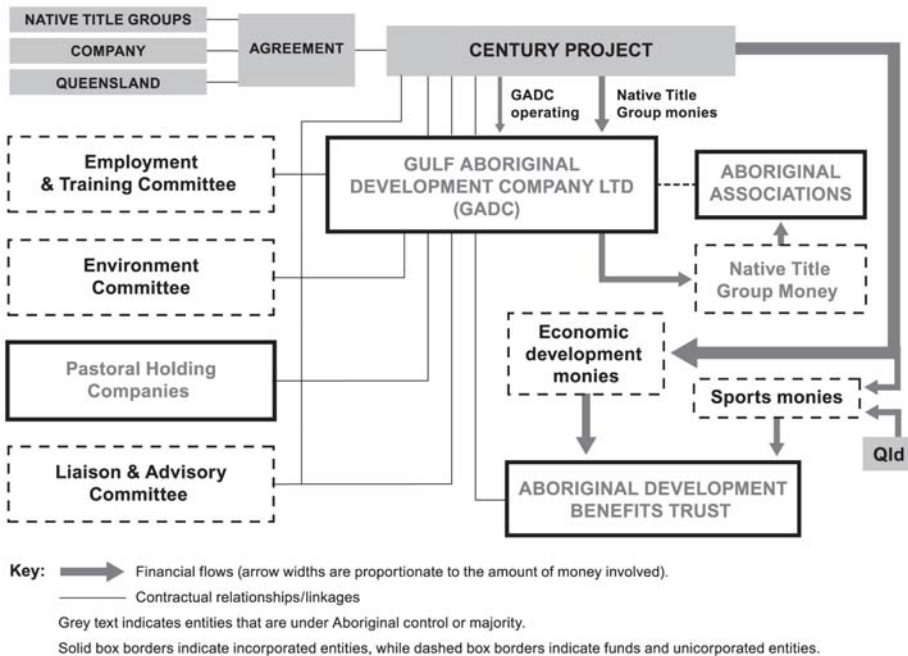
NATIVE TITLE GROUPS

COMPANY

QUEENSLAND

AGREEMENT

CENTURY PROJECT

GADC operating

Native Title Group monies

Employment & Training Committee

GULF ABORIGINAL DEVELOPMENT COMPANY LTD (GADC)

ABORIGINAL ASSOCIATIONS

Environment Committee

Native Title Group Money

Economic development monies

Pastoral Holding Companies

Sports monies

Qld

Liaison & Advisory Committee

ABORIGINAL DEVELOPMENT BENEFITS TRUST

Key: Financial flows (arrow widths are proportionate to the amount of money involved).

Contractual relationships/linkages

Grey text indicates entities that are under Aboriginal control or majority.

Solid box borders indicate incorporated entities, while dashed box borders indicate funds and unicorporated entities.